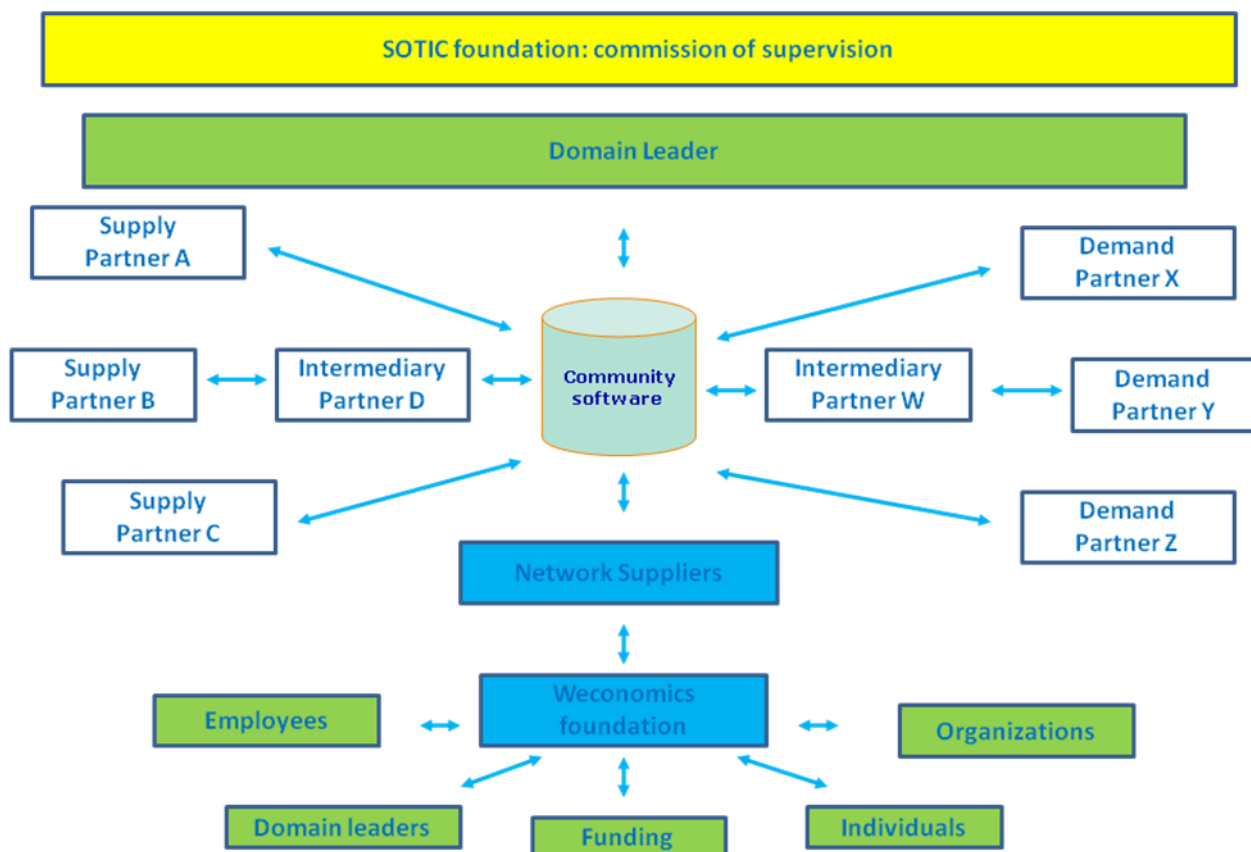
SOTIC foundation: commission of supervision

Domain Leader

Supply Partner A

Demand Partner X

Supply Partner B

Intermediary Partner D

Community software

Intermediary Partner W

Demand Partner Y

Supply Partner C

Demand Partner Z

Network Suppliers

Employees

Weconomics foundation

Organizations

Domain leaders

Funding

Individuals